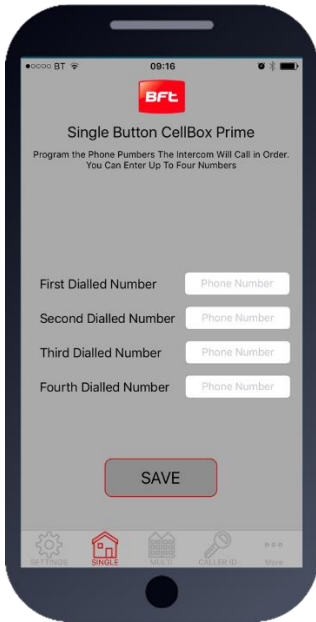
●○○○○ BT
09:16

BFT

Single Button CellBox Prime

Program the Phone Pumbers The Intercom Will Call in Order. You Can Enter Up To Four Numbers

First Dialled Number
Phone Number

Second Dialled Number
Phone Number

Third Dialled Number
Phone Number

Fourth Dialled Number
Phone Number

SAVE

SETTINGS
SINGLE
MULTI
CALLER ID
More